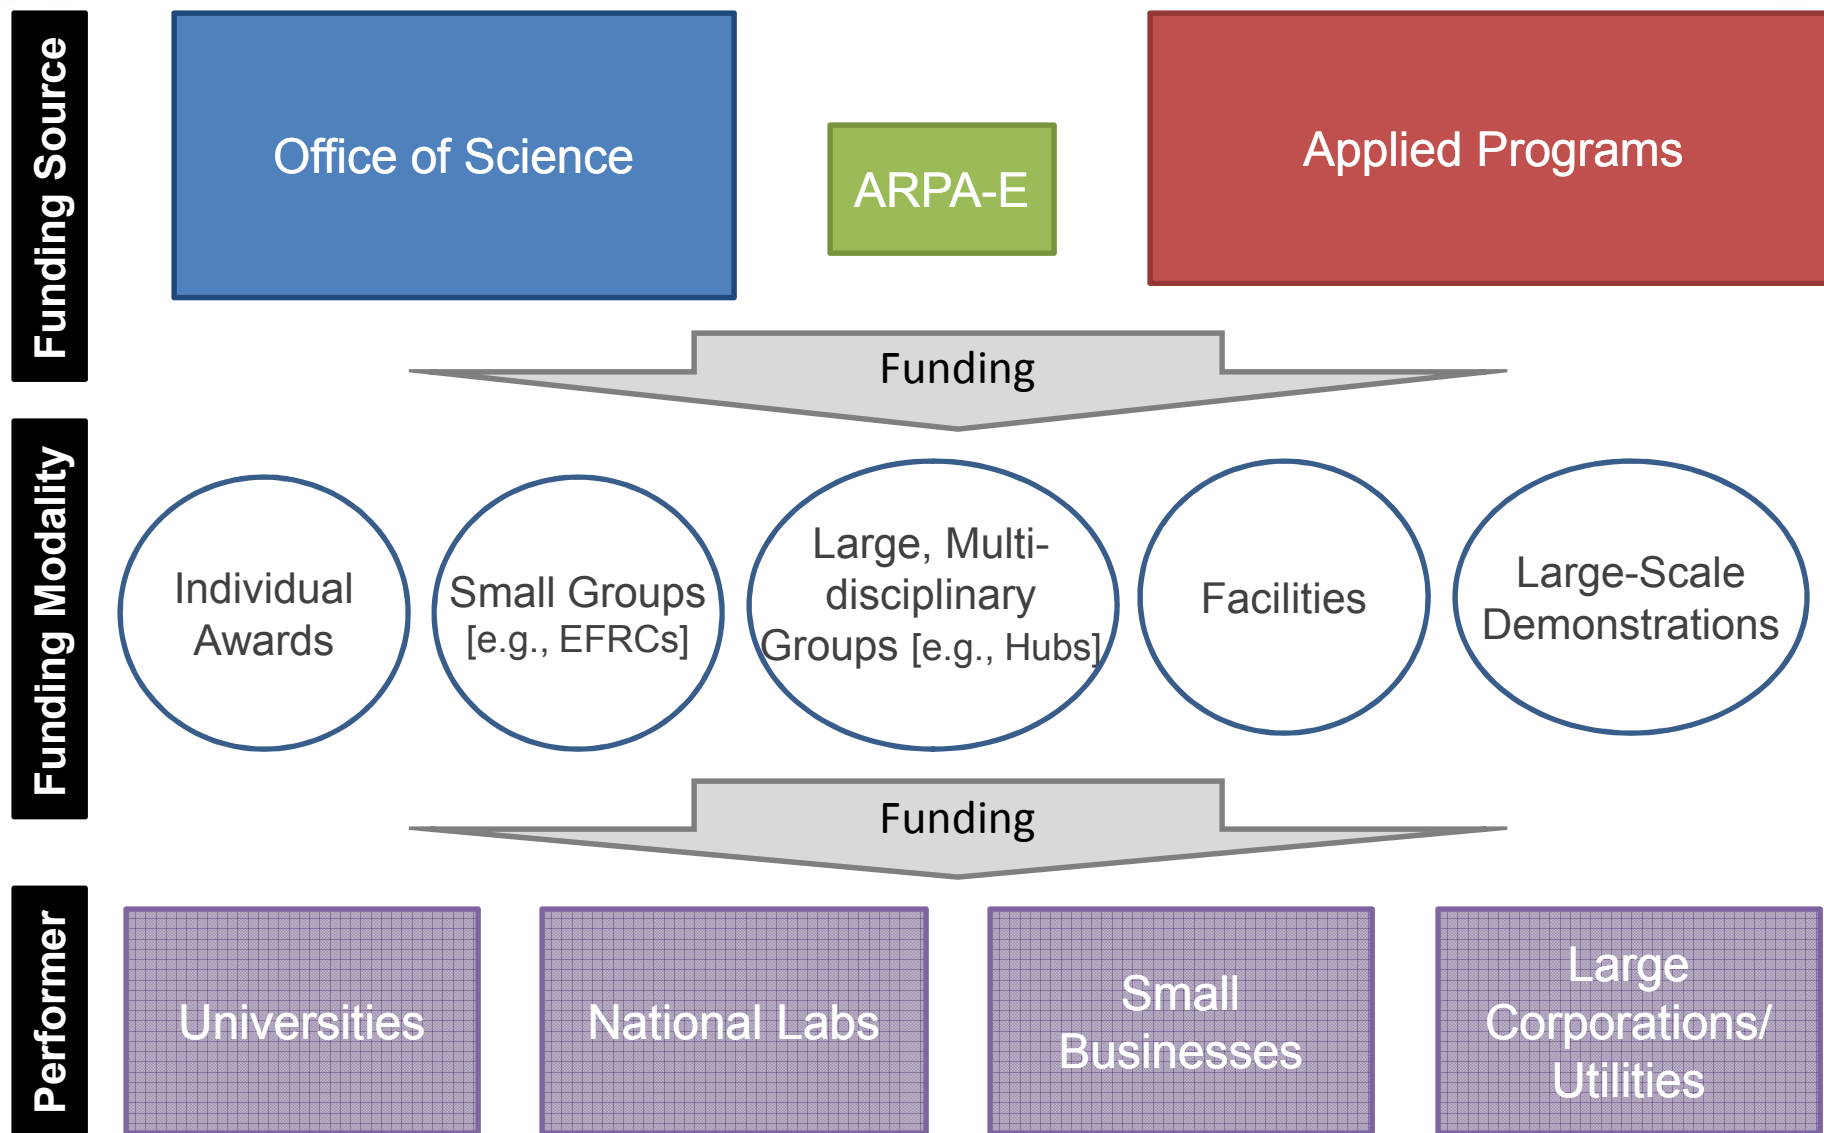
Funding Source

Office of Science

ARPA-E

Applied Programs

Funding

Funding Modality

Individual Awards

Small Groups [e.g., EFRCs]

Large, Multi-disciplinary Groups [e.g., Hubs]

Facilities

Large-Scale Demonstrations

Funding

Performer

Universities

National Labs

Small Businesses

Large Corporations/ Utilities